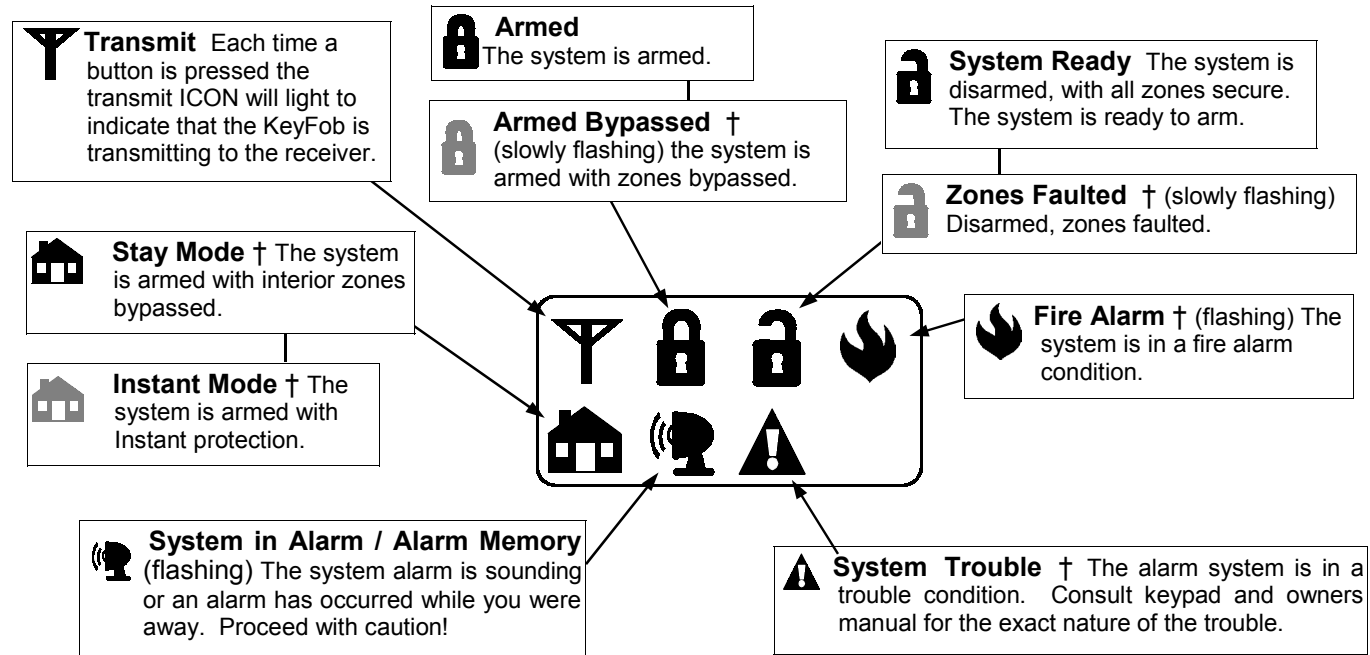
**Transmit** Each time a button is pressed the transmit ICON will light to indicate that the KeyFob is transmitting to the receiver.

**Armed** The system is armed.

**Armed Bypassed** † (slowly flashing) the system is armed with zones bypassed.

**System Ready** The system is disarmed, with all zones secure. The system is ready to arm.

**Zones Faulted** † (slowly flashing) Disarmed, zones faulted.

**Stay Mode** † The system is armed with interior zones bypassed.

**Instant Mode** † The system is armed with Instant protection.

**Fire Alarm** † (flashing) The system is in a fire alarm condition.

**System in Alarm / Alarm Memory** (flashing) The system alarm is sounding or an alarm has occurred while you were away. Proceed with caution!

**System Trouble** † The alarm system is in a trouble condition. Consult keypad and owners manual for the exact nature of the trouble.